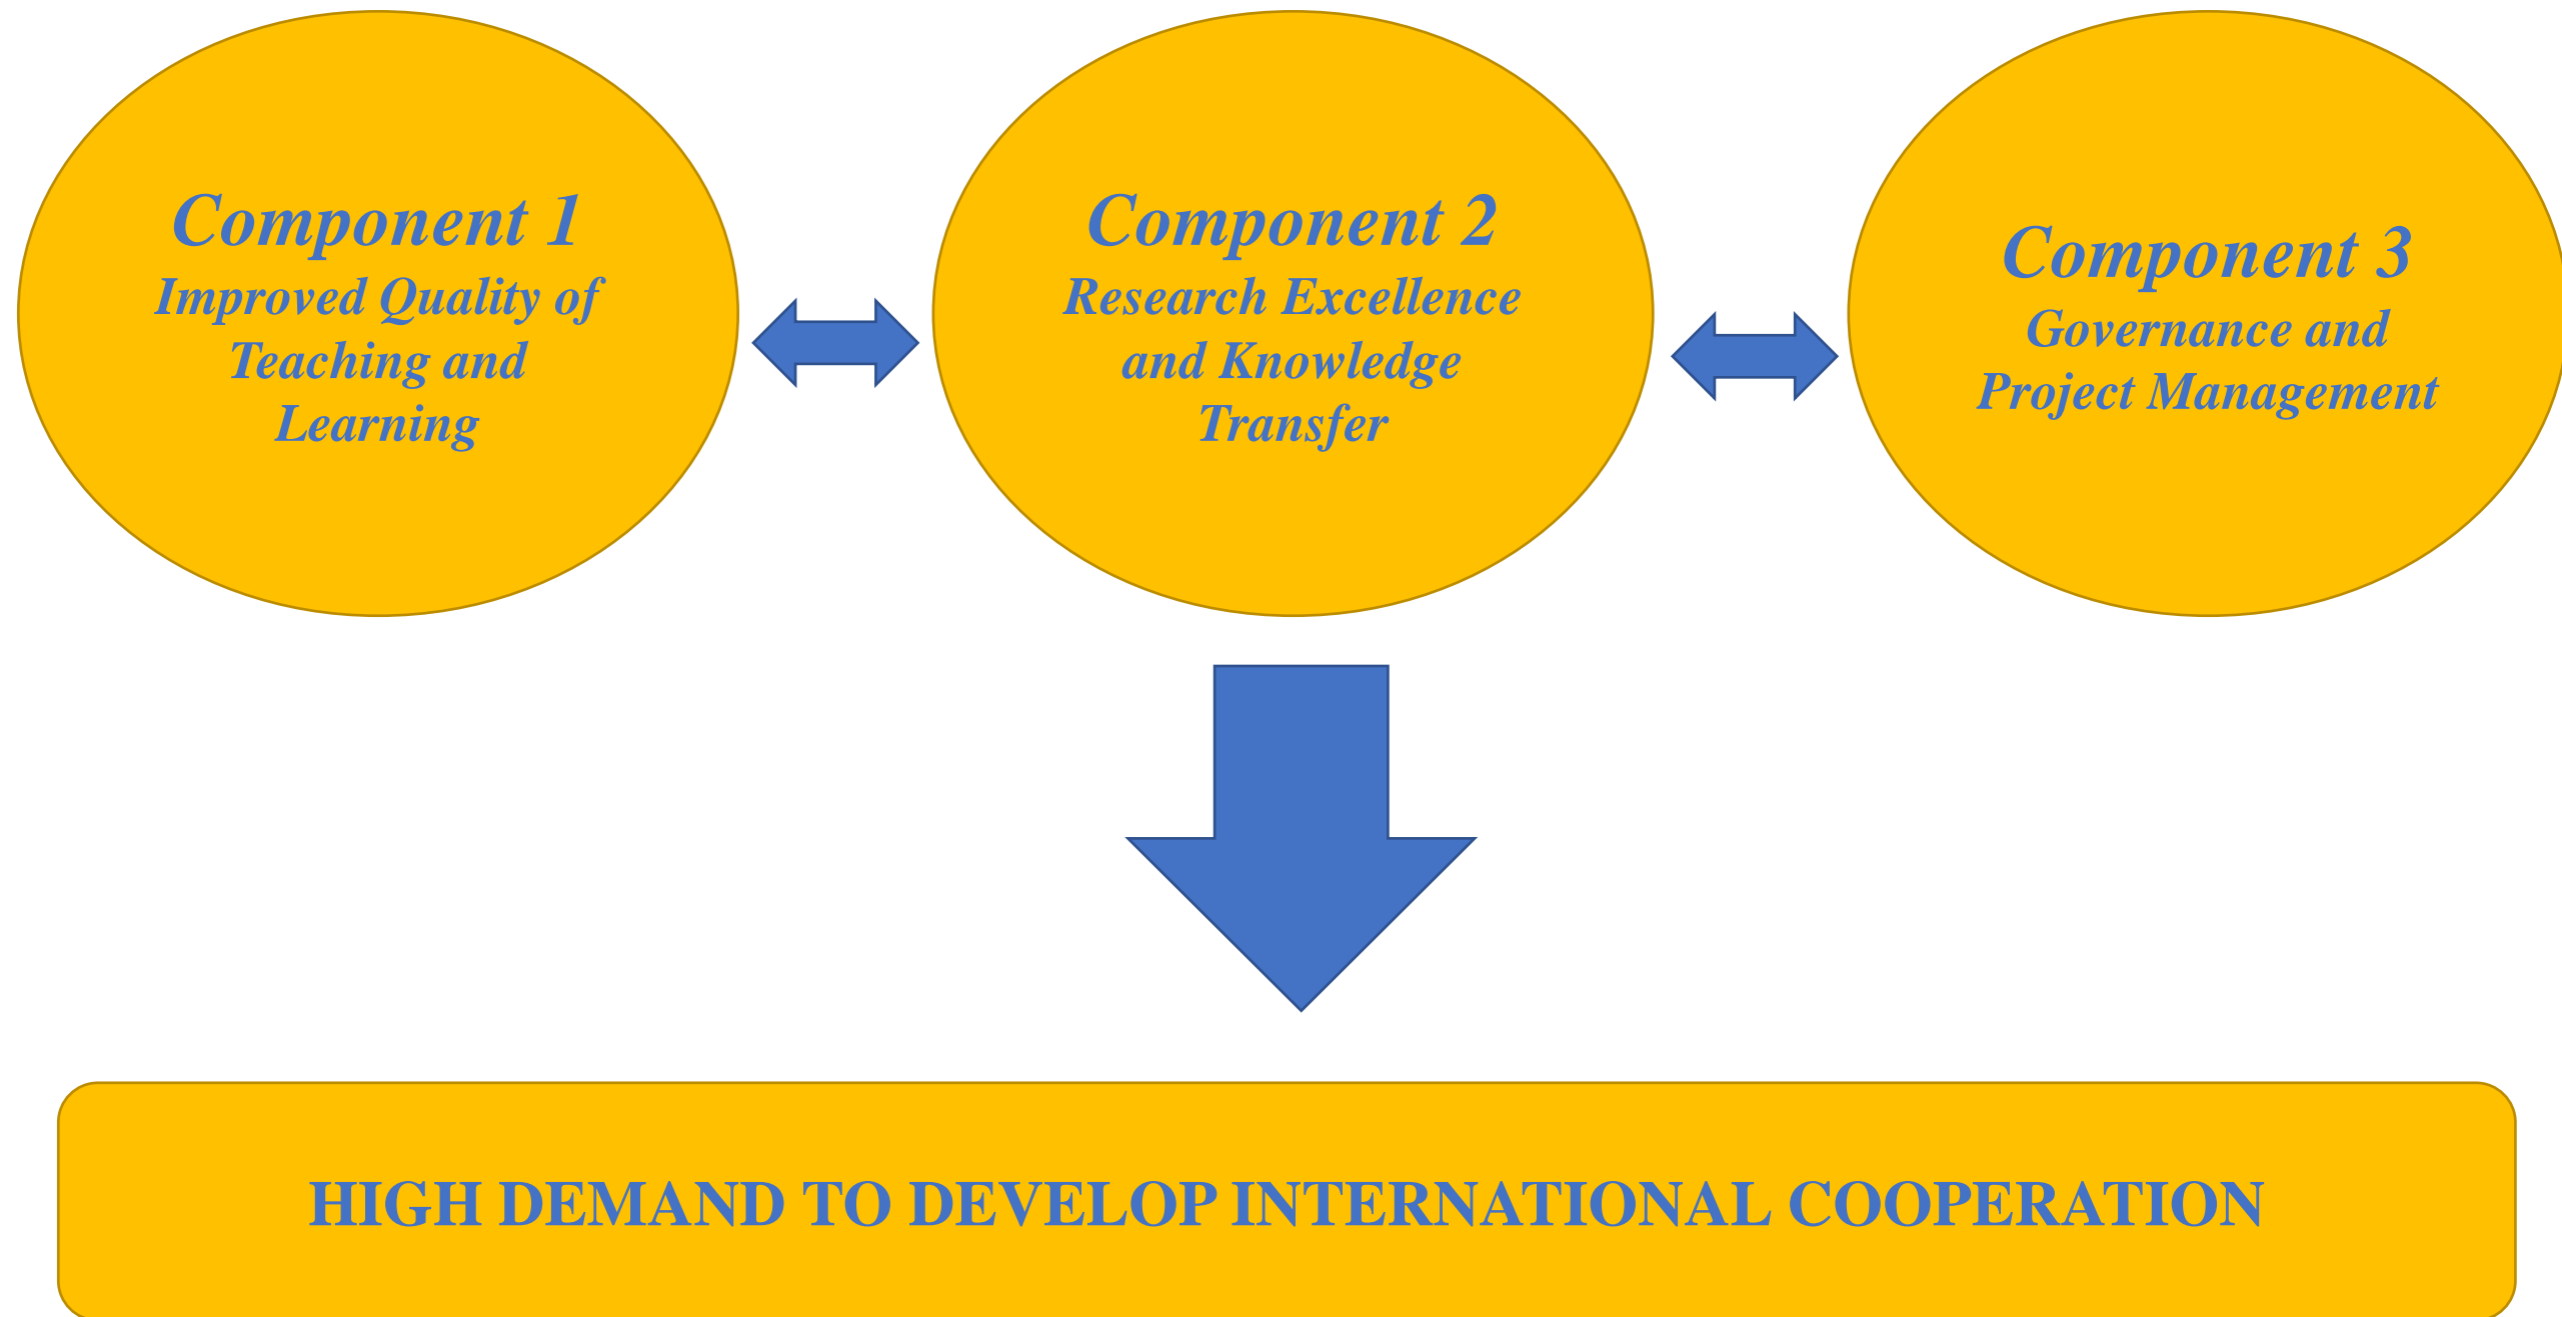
Component 1
Improved Quality of Teaching and Learning

Component 2
Research Excellence and Knowledge Transfer

Component 3
Governance and Project Management

HIGH DEMAND TO DEVELOP INTERNATIONAL COOPERATION